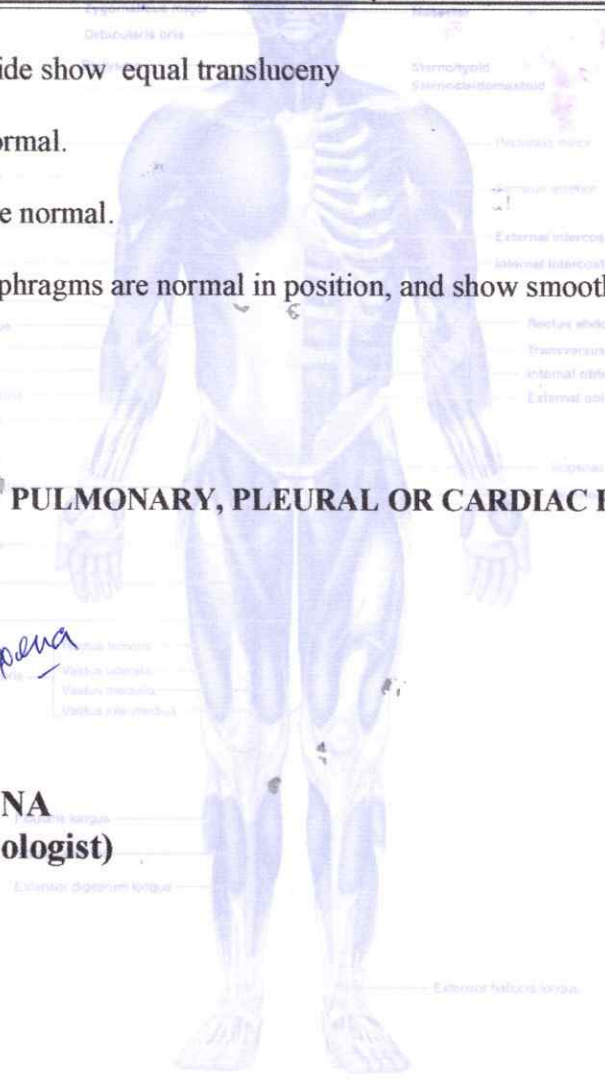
Zygomaticus major
Orbicularis oris
Masseter
ide show equal transluceny
Sternohyoid
Sternocleidomastoid
rmal.
Pectoralis minor
Serratus anterior
e normal.
External intercos
Internal intercost
phragms are normal in position, and show smooth
Rectus abdo
Transversus
Internal obli
External obl
Iliopsoas
PULMONARY, PLEURAL OR CARDIAC
Vastus lateralis
Vastus medialis
Vastus intermedius
NA
ologist)
Peroneus longus
Extensor digitorum longus
Extensor hallucis longus